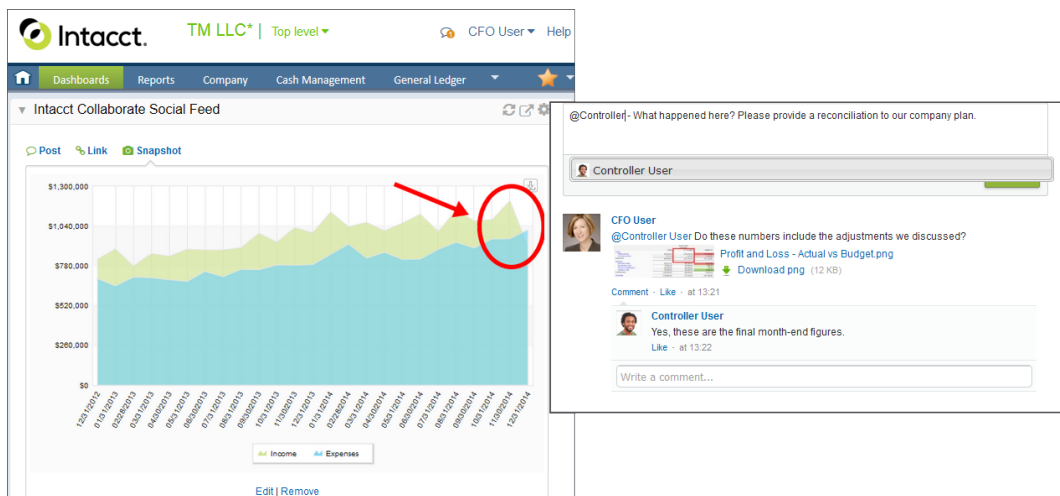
Intacct. TM LLC* | Top level ▾ CFO User ▾ Help

Dashboards Reports Company Cash Management General Ledger

Intacct Collaborate Social Feed

Post Link Snapshot

$1,300,000
$1,040,000
$780,000
$520,000
$260,000
$0

12/31/2012 01/31/2013 02/28/2013 03/31/2013 04/30/2013 05/31/2013 06/30/2013 07/31/2013 08/31/2013 09/30/2013 10/31/2013 11/30/2013 12/31/2013 01/31/2014 02/28/2014 03/31/2014 04/30/2014 05/31/2014 06/30/2014 07/31/2014 08/31/2014 09/30/2014 10/31/2014 11/30/2014 12/31/2014

Income Expenses

Edit | Remove

@Controller - What happened here? Please provide a reconciliation to our company plan.

Controller User

CFO User
@Controller User Do these numbers include the adjustments we discussed?
Profit and Loss - Actual vs Budget.png
Download png (12 KB)
Comment · Like · at 13:21

Controller User
Yes, these are the final month-end figures.
Like · at 13:22

Write a comment...